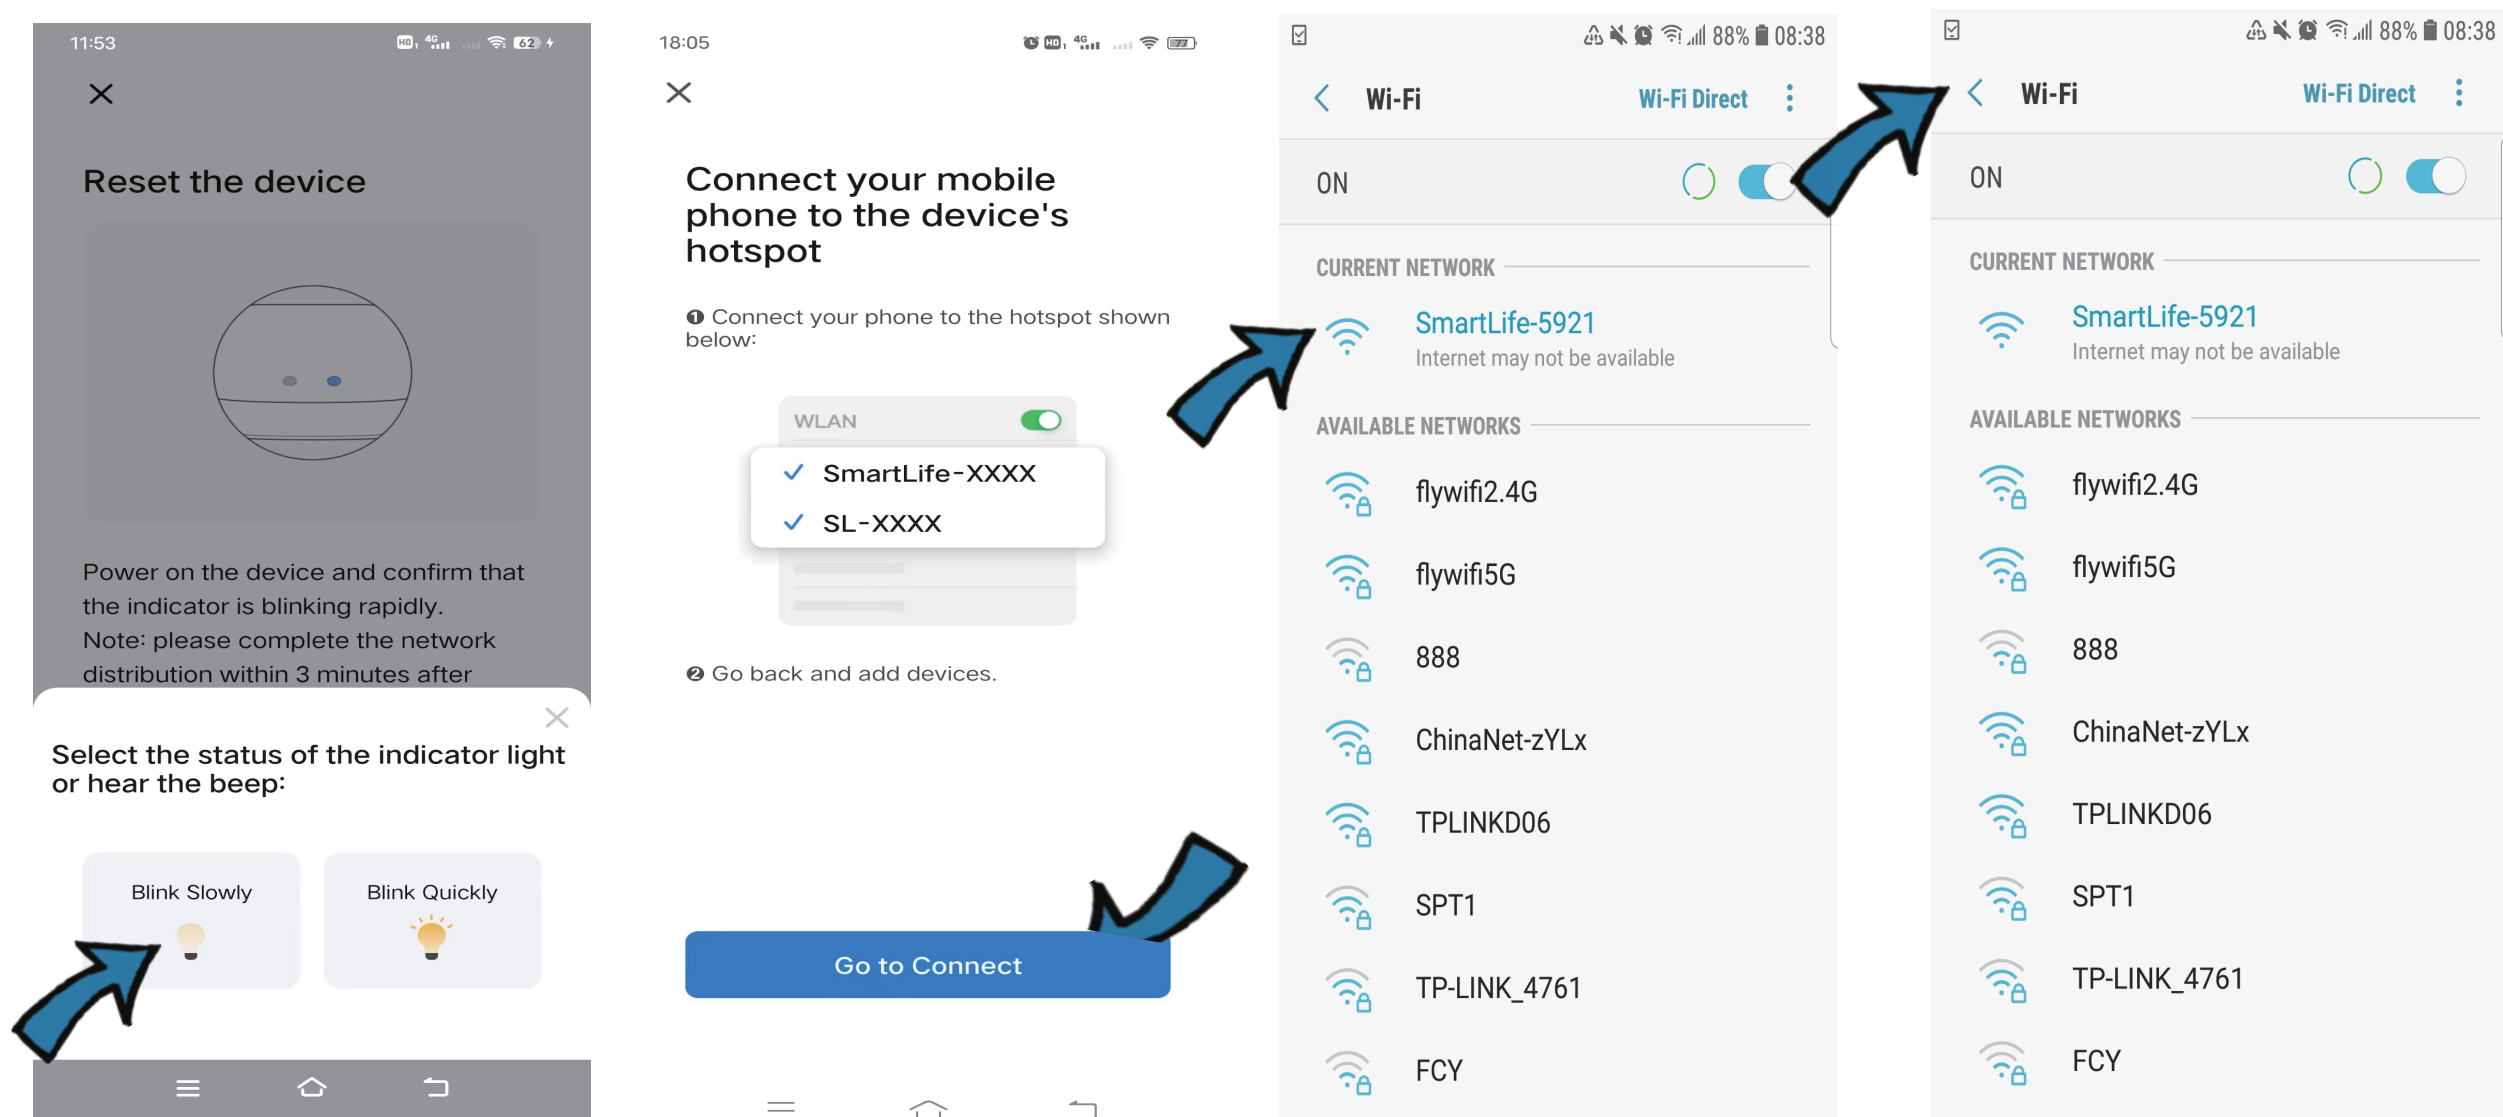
11:53

Reset the device

Power on the device and confirm that the indicator is blinking rapidly.
Note: please complete the network distribution within 3 minutes after

Select the status of the indicator light or hear the beep:

Blink Slowly

Blink Quickly

18:05

Connect your mobile phone to the device's hotspot

❶ Connect your phone to the hotspot shown below:

WLAN

SmartLife-XXXX

SL-XXXX

❷ Go back and add devices.

Go to Connect

88% 08:38

Wi-Fi

Wi-Fi Direct

ON

CURRENT NETWORK

SmartLife-5921
Internet may not be available

AVAILABLE NETWORKS

flywifi2.4G

flywifi5G

888

ChinaNet-zYLx

TPLINKD06

SPT1

TP-LINK_4761

FCY

88% 08:38

Wi-Fi

Wi-Fi Direct

ON

CURRENT NETWORK

SmartLife-5921
Internet may not be available

AVAILABLE NETWORKS

flywifi2.4G

flywifi5G

888

ChinaNet-zYLx

TPLINKD06

SPT1

TP-LINK_4761

FCY